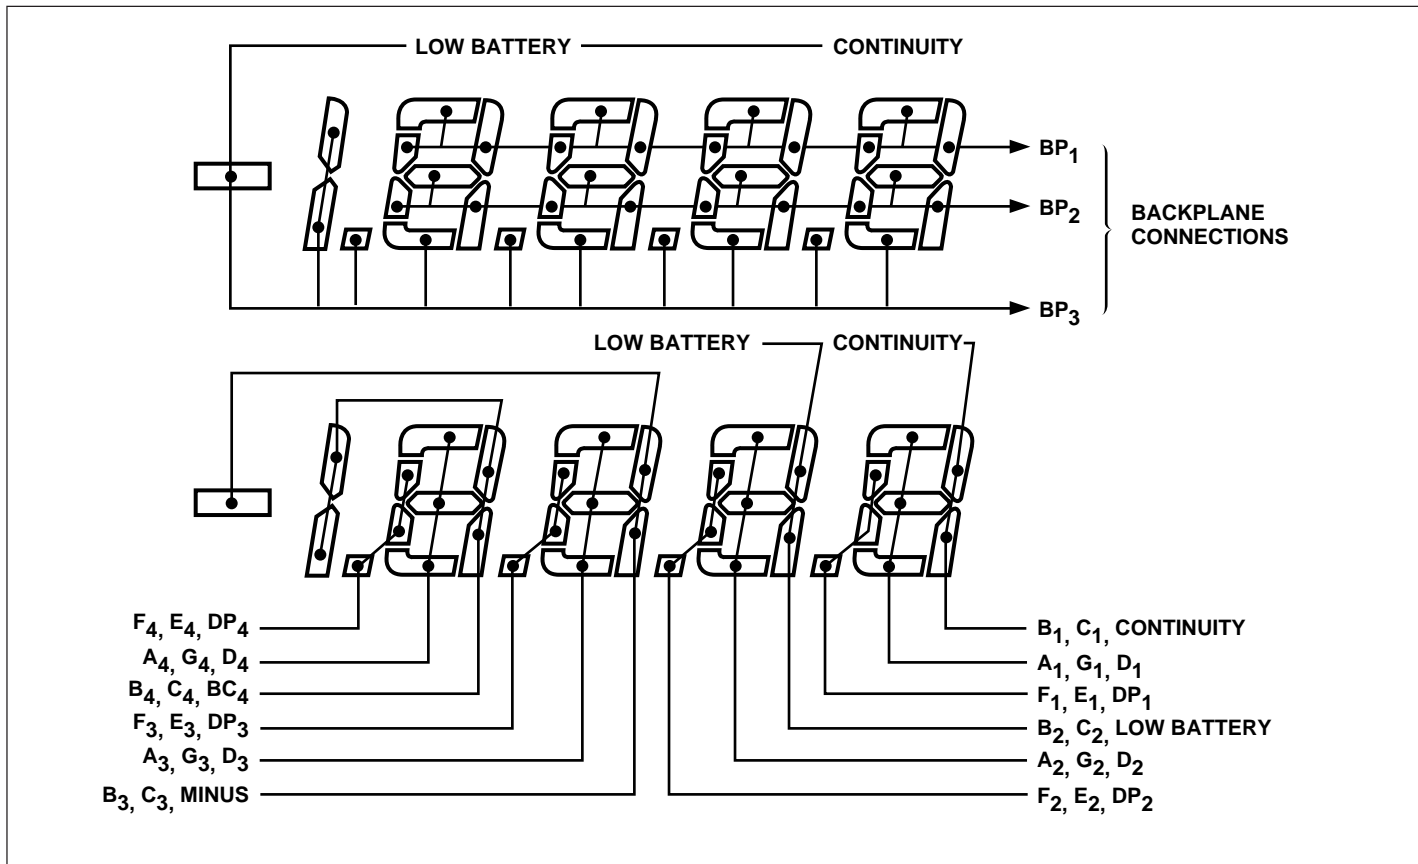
LOW BATTERY
CONTINUITY

$BP_1$
$BP_2$
$BP_3$
BACKPLANE CONNECTIONS

LOW BATTERY
CONTINUITY

$F_4$, $E_4$, $DP_4$
$A_4$, $G_4$, $D_4$
$B_4$, $C_4$, $BC_4$
$F_3$, $E_3$, $DP_3$
$A_3$, $G_3$, $D_3$
$B_3$, $C_3$, MINUS

$B_1$, $C_1$, CONTINUITY
$A_1$, $G_1$, $D_1$
$F_1$, $E_1$, $DP_1$
$B_2$, $C_2$, LOW BATTERY
$A_2$, $G_2$, $D_2$
$F_2$, $E_2$, $DP_2$